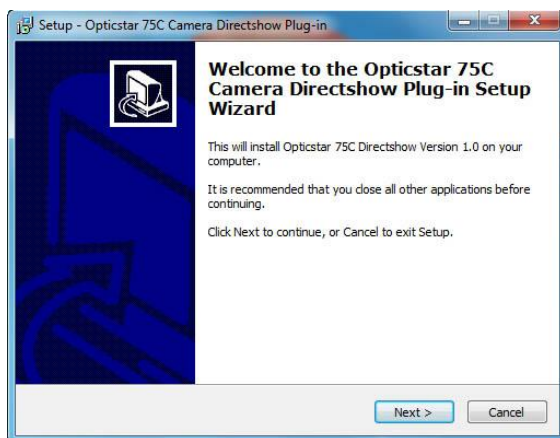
Setup - Opticstar 75C Camera Directshow Plug-in

Welcome to the Opticstar 75C Camera Directshow Plug-in Setup Wizard

This will install Opticstar 75C Directshow Version 1.0 on your computer.

It is recommended that you close all other applications before continuing.

Click Next to continue, or Cancel to exit Setup.

Next >

Cancel